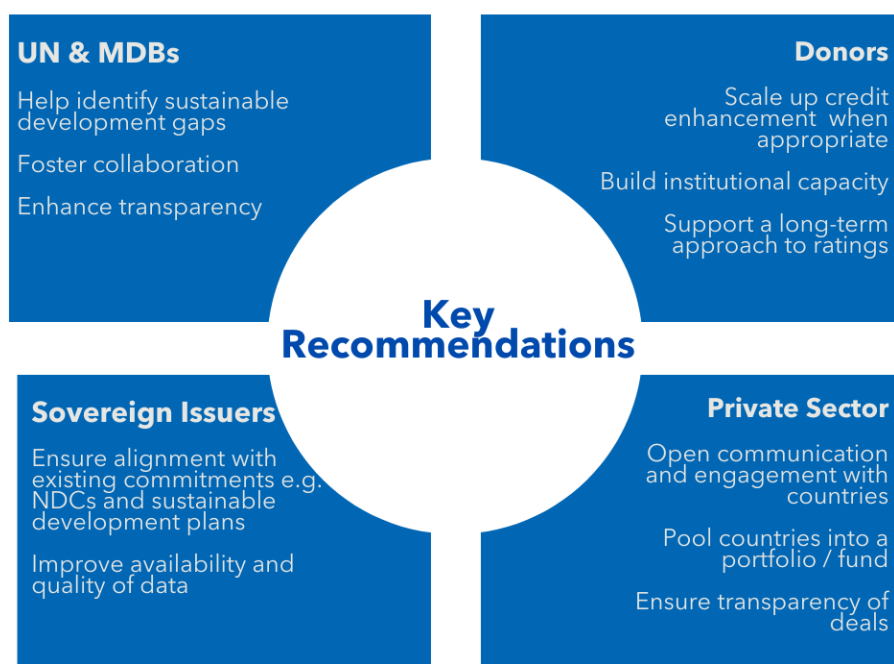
UN & MDBs

Help identify sustainable development gaps

Foster collaboration

Enhance transparency

Donors

Scale up credit enhancement when appropriate

Build institutional capacity

Support a long-term approach to ratings

Key Recommendations

Sovereign Issuers

Ensure alignment with existing commitments e.g. NDCs and sustainable development plans

Improve availability and quality of data

Private Sector

Open communication and engagement with countries

Pool countries into a portfolio / fund

Ensure transparency of deals